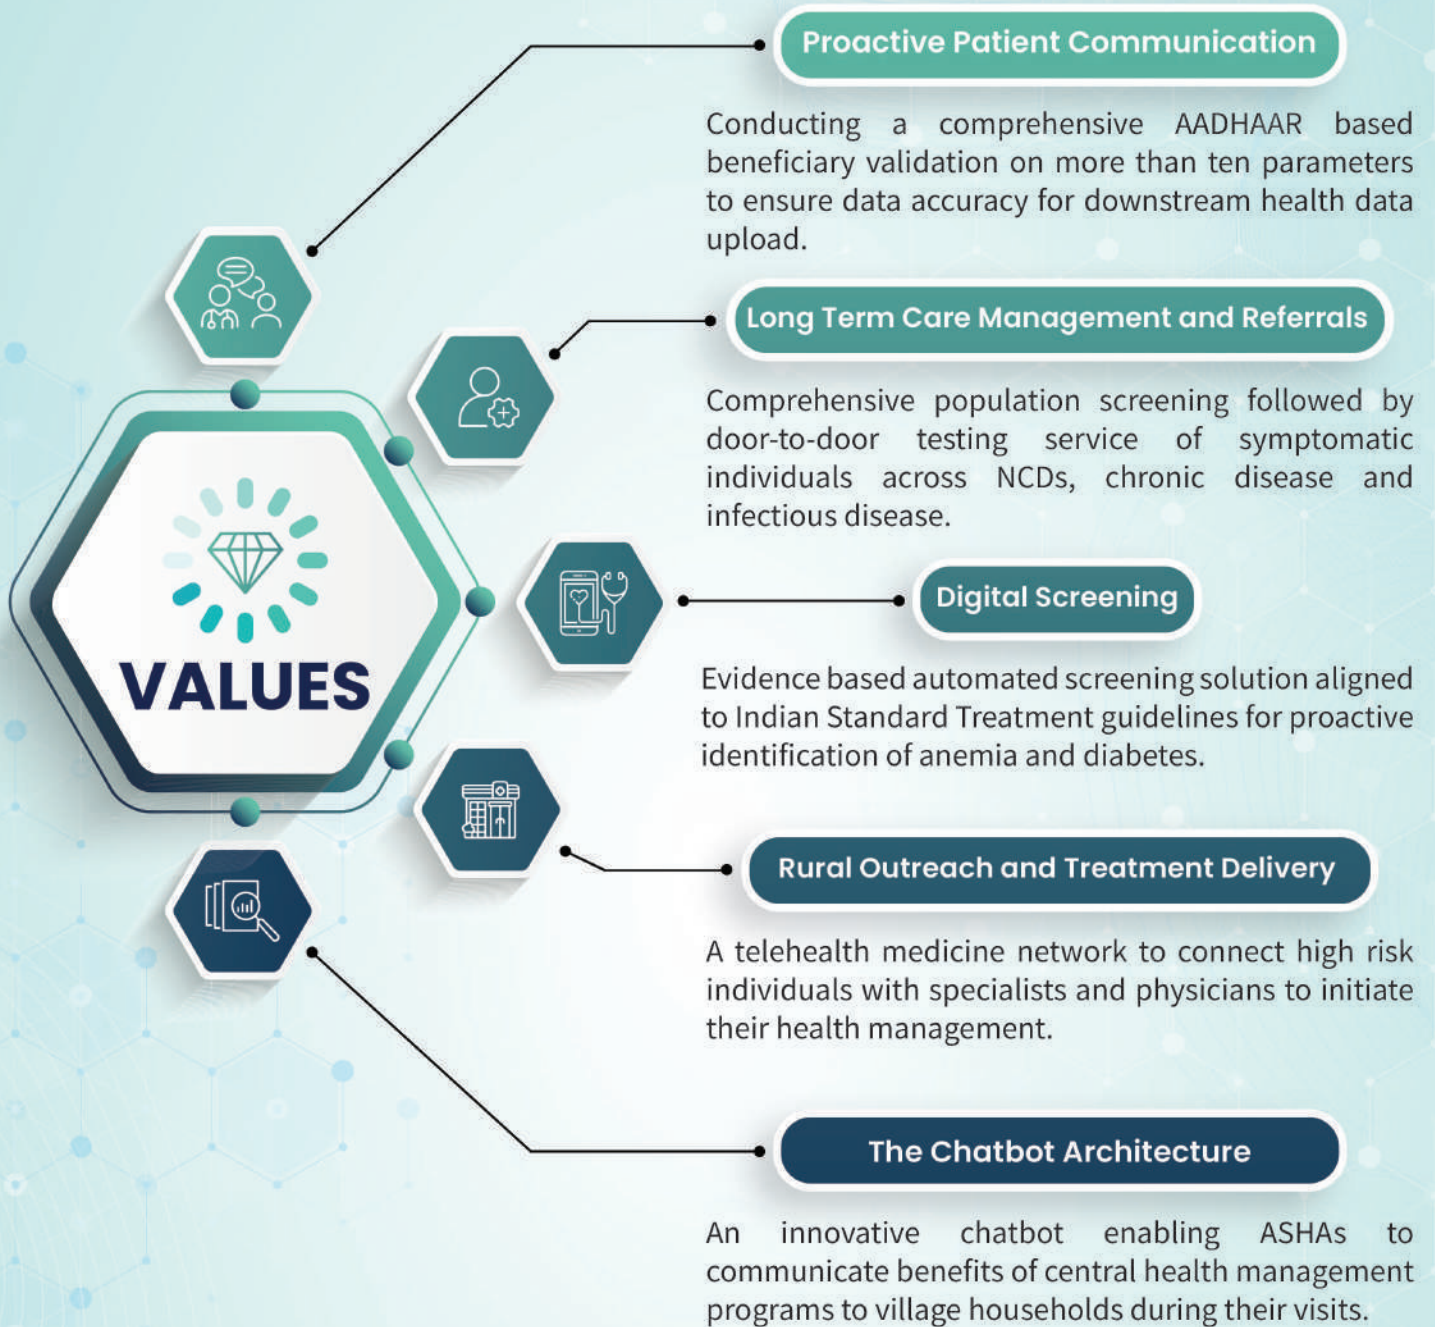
VALUES

Proactive Patient Communication

Conducting a comprehensive AADHAAR based beneficiary validation on more than ten parameters to ensure data accuracy for downstream health data upload.

Long Term Care Management and Referrals

Comprehensive population screening followed by door-to-door testing service of symptomatic individuals across NCDs, chronic disease and infectious disease.

Digital Screening

Evidence based automated screening solution aligned to Indian Standard Treatment guidelines for proactive identification of anemia and diabetes.

Rural Outreach and Treatment Delivery

A telehealth medicine network to connect high risk individuals with specialists and physicians to initiate their health management.

The Chatbot Architecture

An innovative chatbot enabling ASHAs to communicate benefits of central health management programs to village households during their visits.